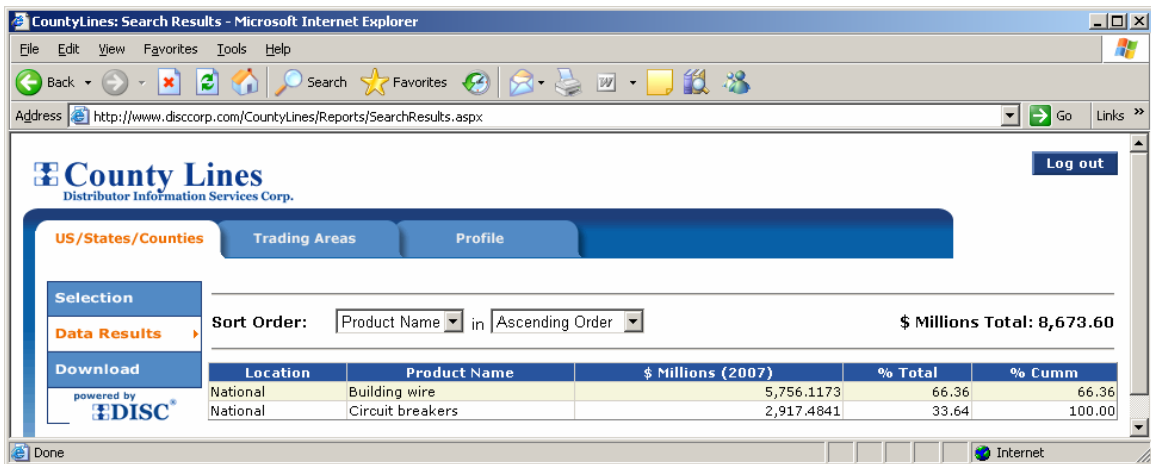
CountyLines: Search Results - Microsoft Internet Explorer

File Edit View Favorites Tools Help

Back Search Favorites

Address http://www.disccorp.com/CountyLines/Reports/SearchResults.aspx Go Links »

County Lines
Distributor Information Services Corp.

Log out

US/States/Counties | Trading Areas | Profile

Selection
Data Results
Download
powered by
DISC®

Sort Order: Product Name in Ascending Order

$ Millions Total: 8,673.60

| Location | Product Name | $ Millions (2007) | % Total | % Cumm |
|---|---|---|---|---|
| National | Building wire | 5,756.1173 | 66.36 | 66.36 |
| National | Circuit breakers | 2,917.4841 | 33.64 | 100.00 |

Done Internet